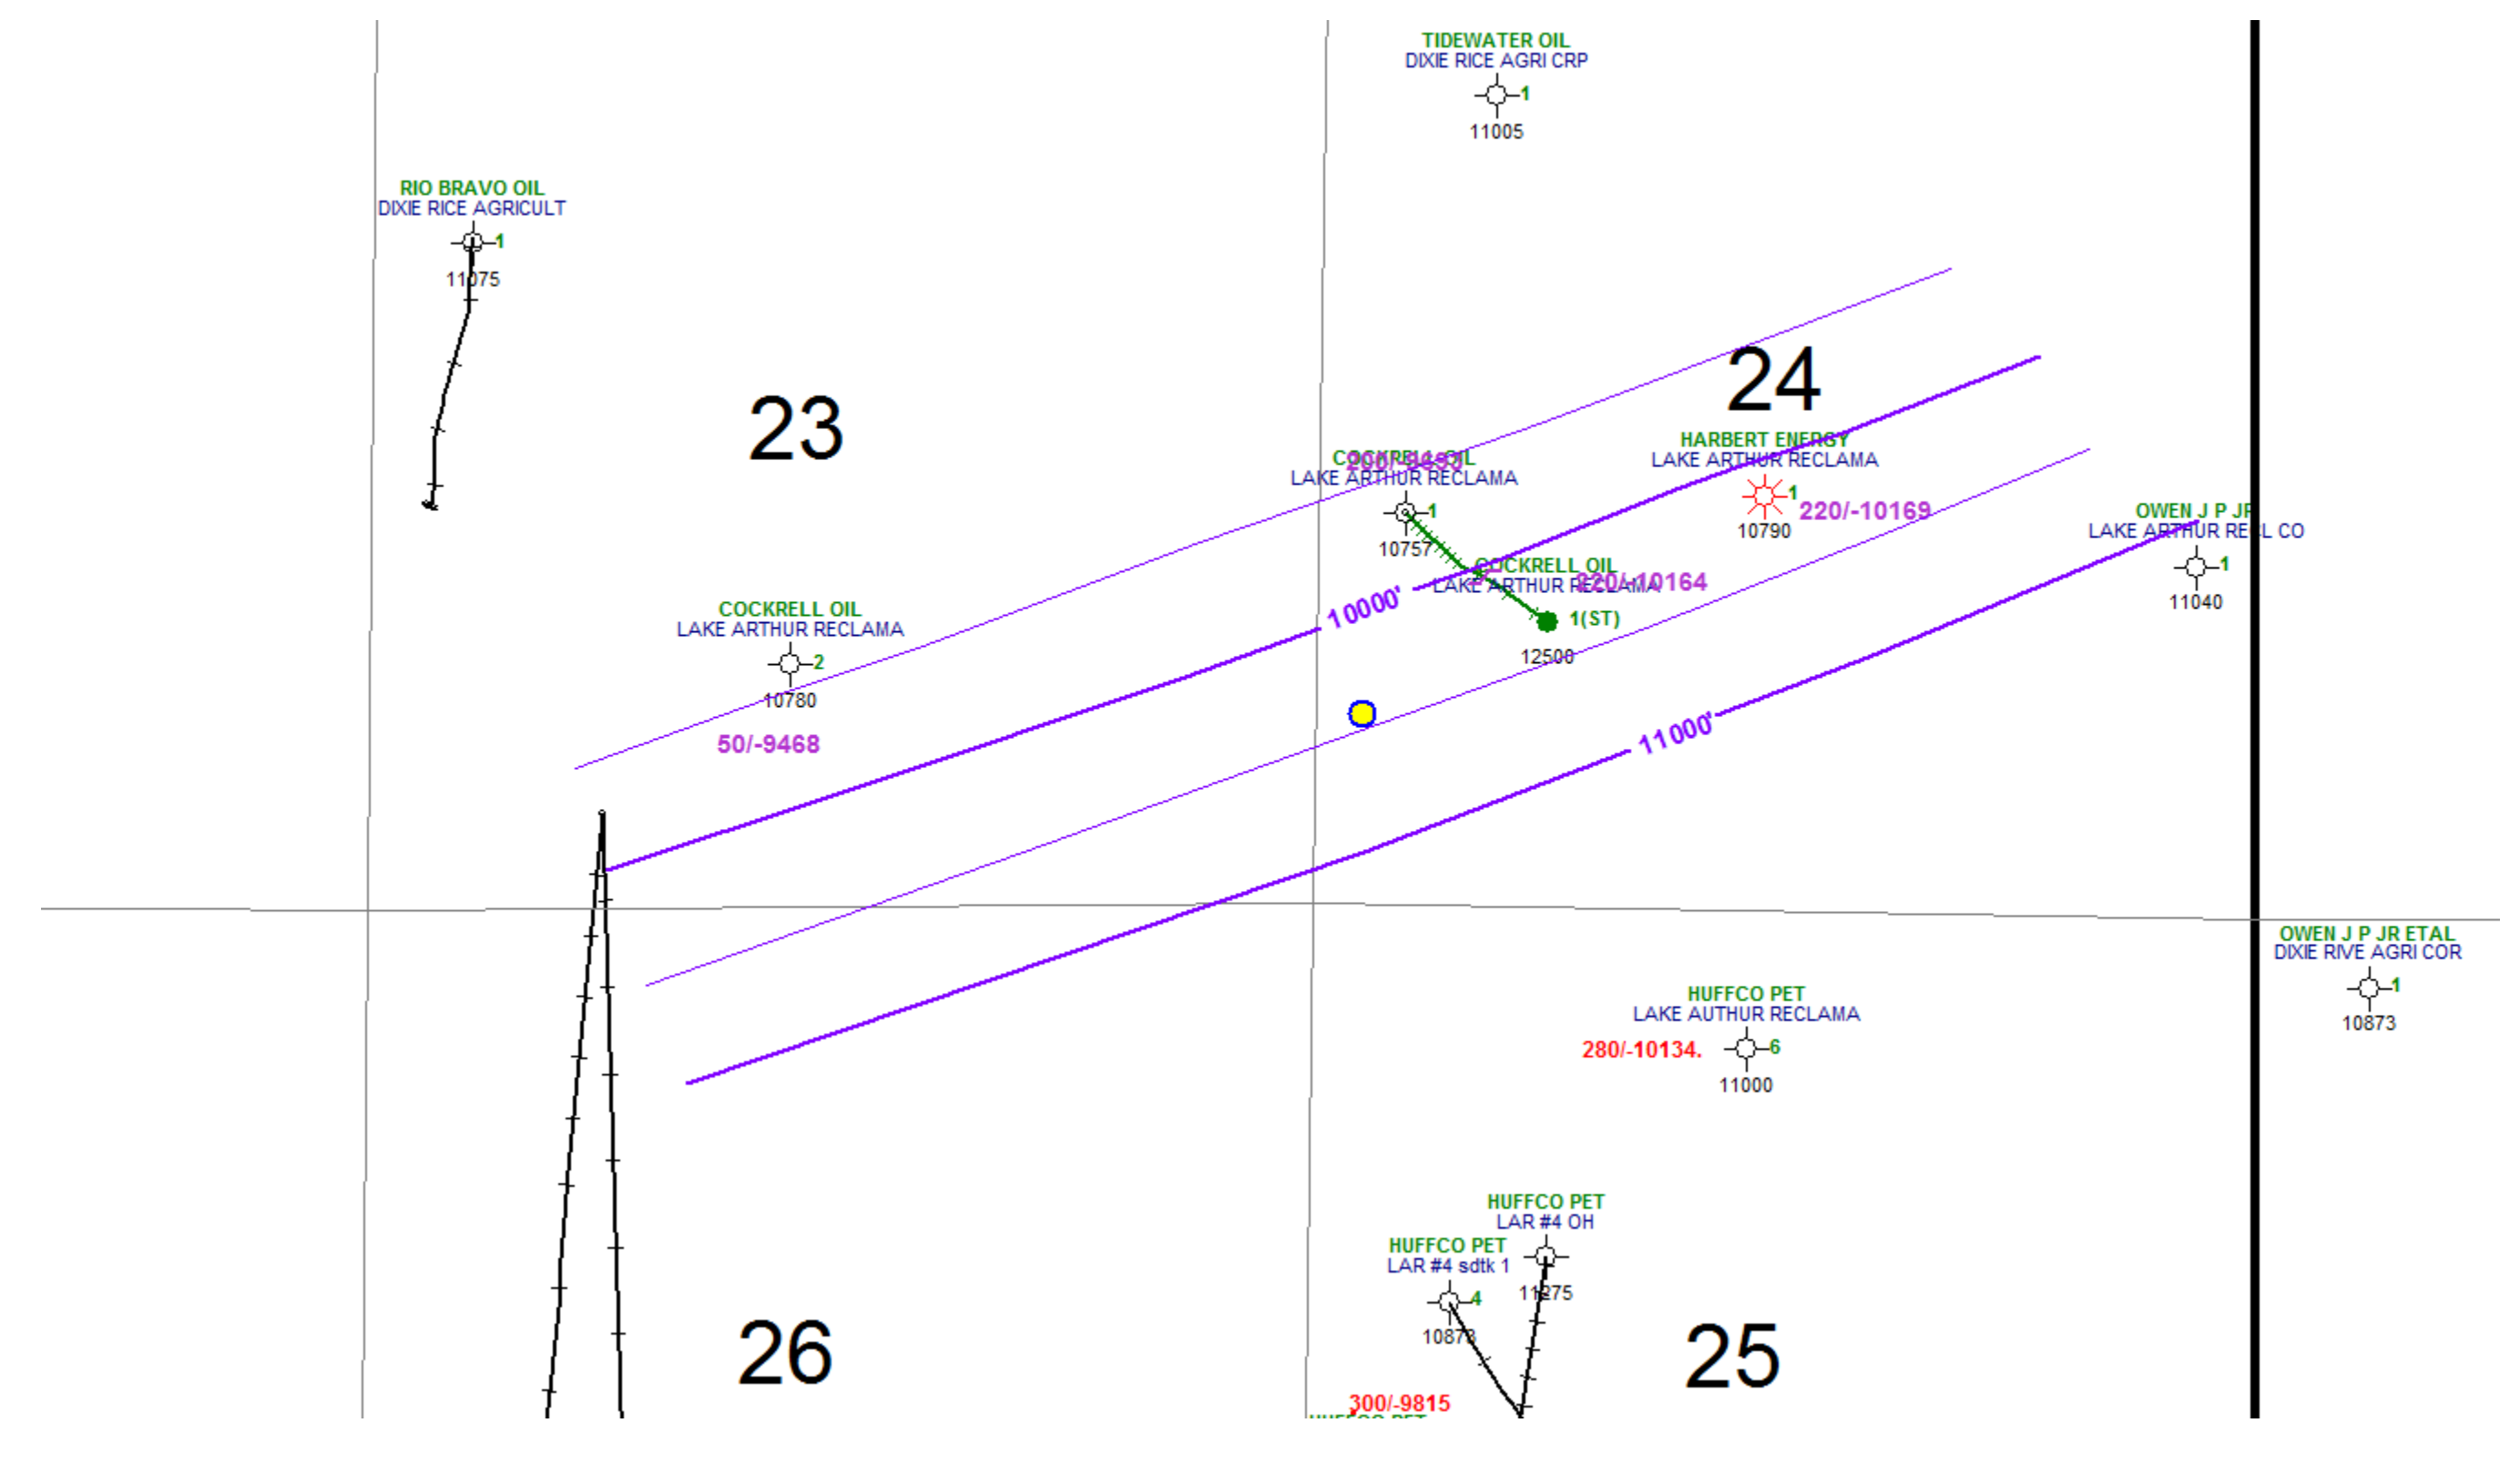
TIDEWATER OIL
DIXIE RICE AGRI CRP
1
11005

RIO BRAVO OIL
DIXIE RICE AGRICULT
1
11075

24

23

COCKRELL OIL
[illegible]
LAKE ARTHUR RECLAMA
1
10757

HARBERT ENERGY
LAKE ARTHUR RECLAMA
1
10790
220/-10169

OWEN J P JR
LAKE ARTHUR RE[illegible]L CO
1
11040

COCKRELL OIL
LAKE ARTHUR RECLAMA
220/-10164
1(ST)
12500

10000'

COCKRELL OIL
LAKE ARTHUR RECLAMA
2
10780
50/-9468

11000'

OWEN J P JR ETAL
DIXIE RIVE AGRI COR
1
10873

HUFFCO PET
LAKE AUTHUR RECLAMA
280/-10134.
6
11000

HUFFCO PET
LAR #4 OH
11275

HUFFCO PET
LAR #4 sdtk 1
4
10873

26

25

300/-9815
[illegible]